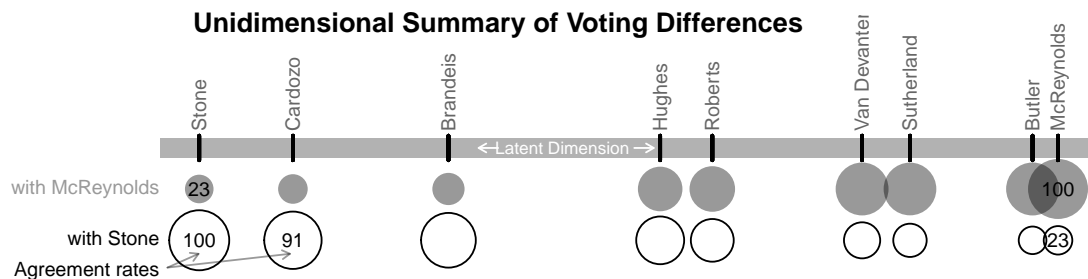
Unidimensional Summary of Voting Differences

Stone
Cardozo
Brandeis
Hughes
Roberts
Van Devanter
Sutherland
Butler
McReynolds

←Latent Dimension→

with McReynolds
23
100

with Stone
100
91
23

Agreement rates